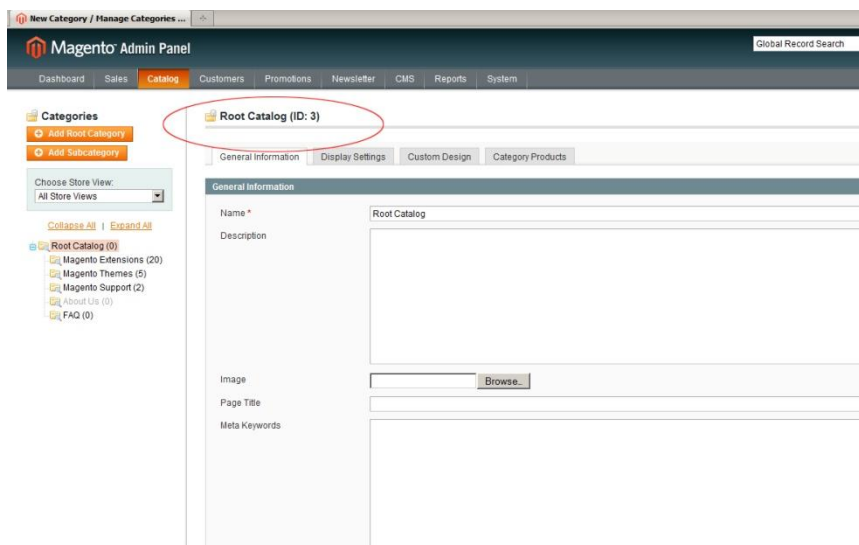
New Category / Manage Categories ...

Magento Admin Panel

Global Record Search

Dashboard Sales Catalog Customers Promotions Newsletter CMS Reports System

Categories

Add Root Category

Add Subcategory

Choose Store View:

All Store Views

Collapse All | Expand All

Root Catalog (0)
Magento Extensions (20)
Magento Themes (5)
Magento Support (2)
About Us (0)
FAQ (0)

Root Catalog (ID: 3)

General Information | Display Settings | Custom Design | Category Products

General Information

Name *
Root Catalog

Description

Image
Browse...

Page Title

Meta Keywords